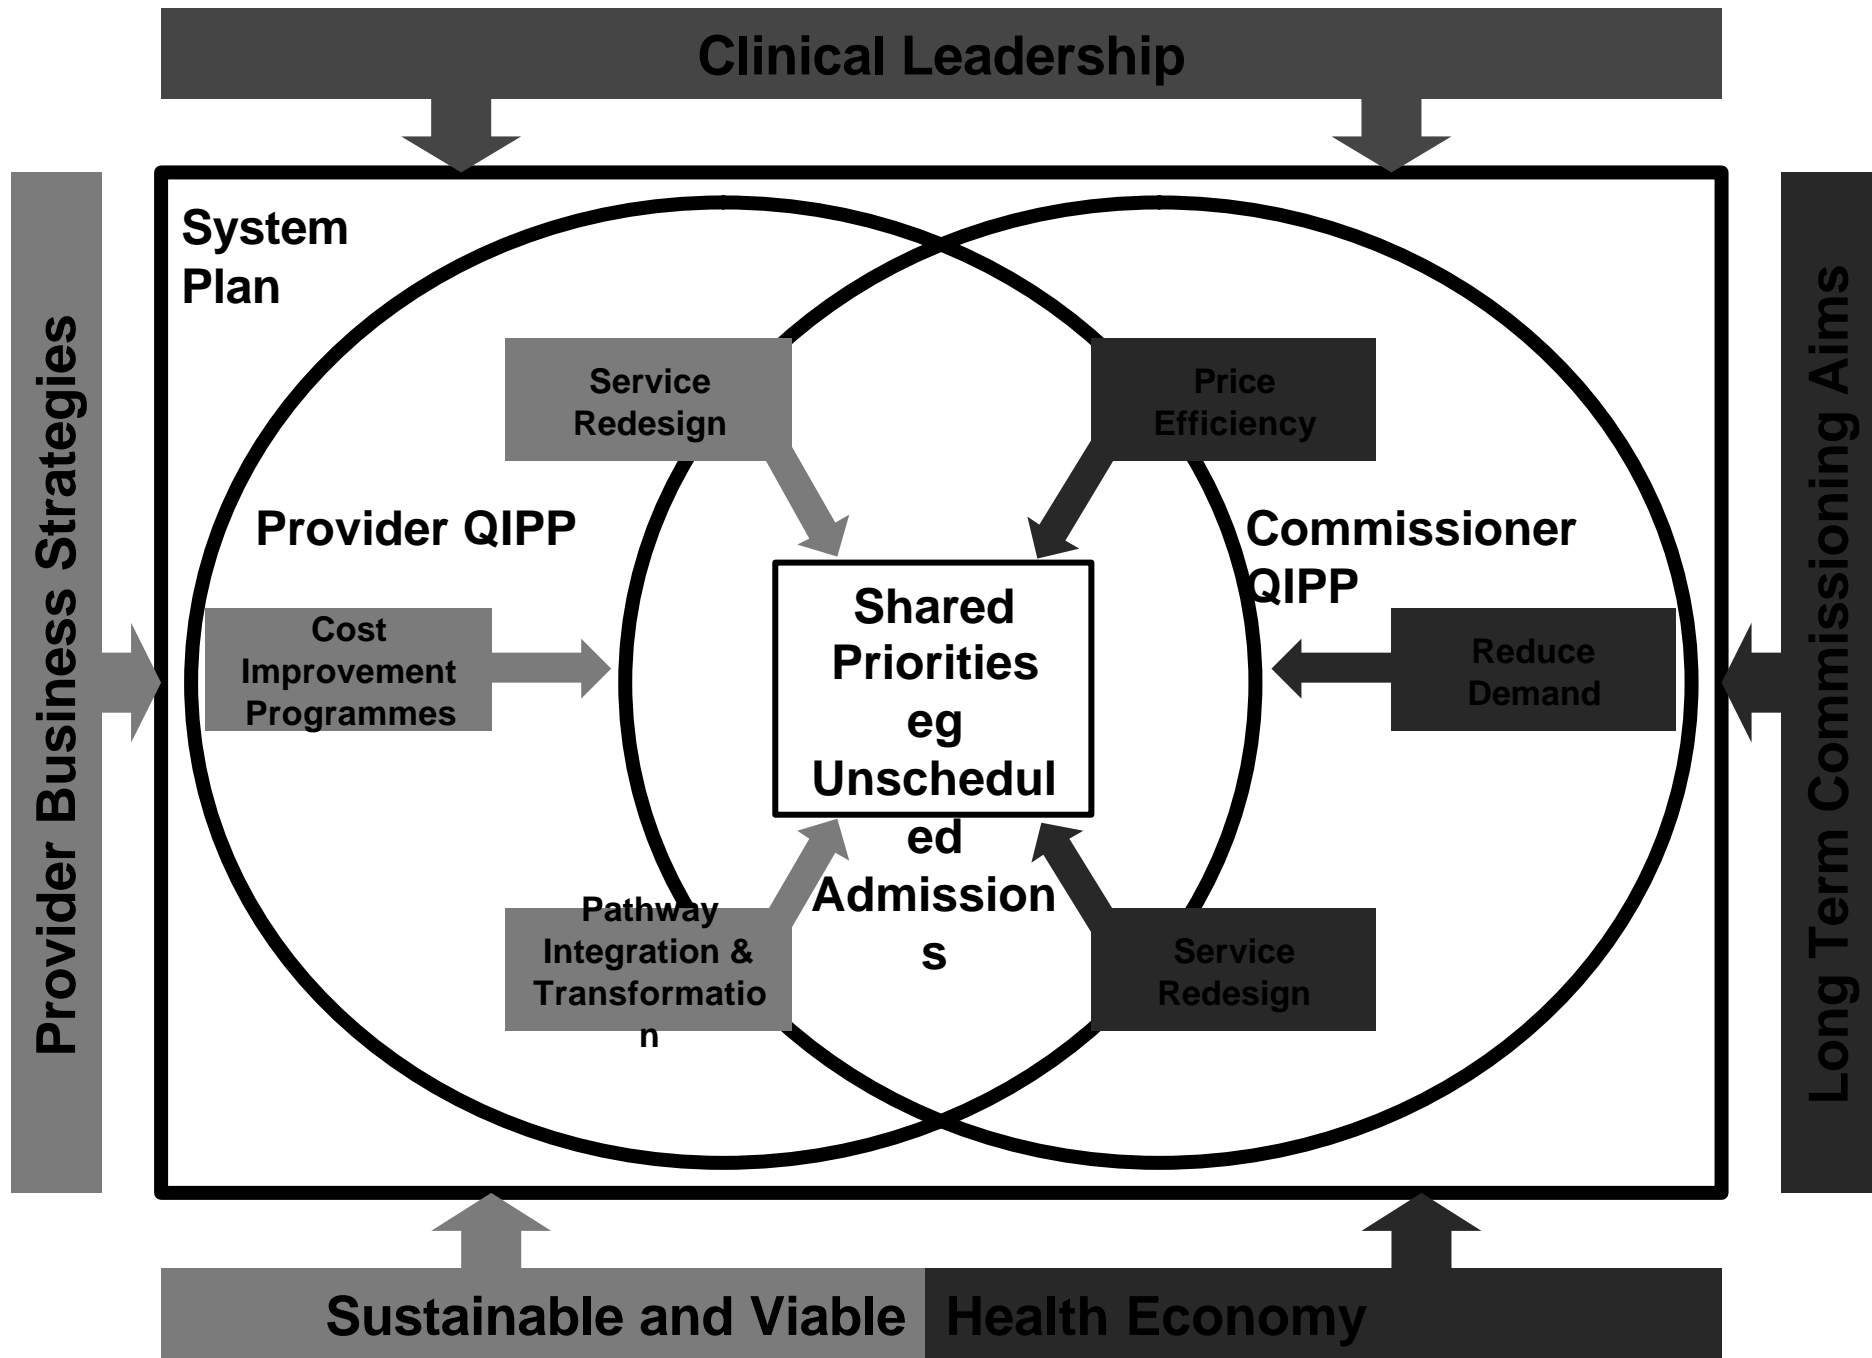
Clinical Leadership

Provider Business Strategies

Long Term Commissioning Aims

System Plan

Service Redesign

Price Efficiency

Provider QIPP

Commissioner QIPP

Cost Improvement Programmes

Shared Priorities eg Unscheduled Admissions

Reduce Demand

Pathway Integration & Transformation

Service Redesign

Sustainable and Viable Health Economy